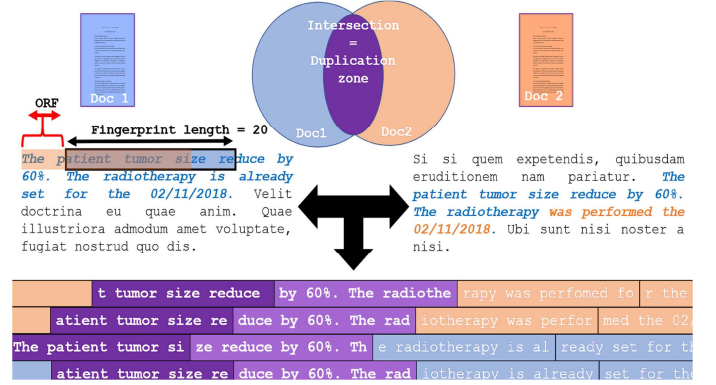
Doc 1

Intersection = Duplication zone

Doc 2

Doc1

Doc2

ORF

Fingerprint length = 20

The patient tumor size reduce by 60%. The radiotherapy is already set for the 02/11/2018. Velit doctrina eu quae anim. Quae illustriora admodum amet voluptate, fugiat nostrud quo dis.

Si si quem expetendis, quibusdam eruditionem nam pariatur. The patient tumor size reduce by 60%. The radiotherapy was performed the 02/11/2018. Ubi sunt nisi noster a nisi.

t tumor size reduce by 60%. The radiothe rapy was perfomed fo r the

atient tumor size re duce by 60%. The rad iotherapy was perfor med the 02

The patient tumor si ze reduce by 60%. Th e radiotherapy is al ready set for th

atient tumor size re duce by 60%. The rad iotherapy is already set for th